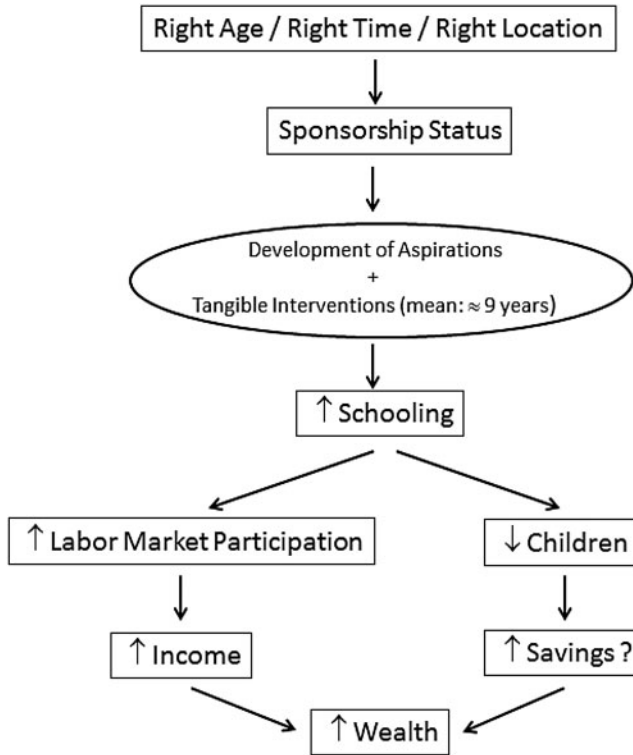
Right Age / Right Time / Right Location

Sponsorship Status

Development of Aspirations
+
Tangible Interventions (mean: $\approx$ 9 years)

$\uparrow$ Schooling

$\uparrow$ Labor Market Participation

$\downarrow$ Children

$\uparrow$ Income

$\uparrow$ Savings ?

$\uparrow$ Wealth